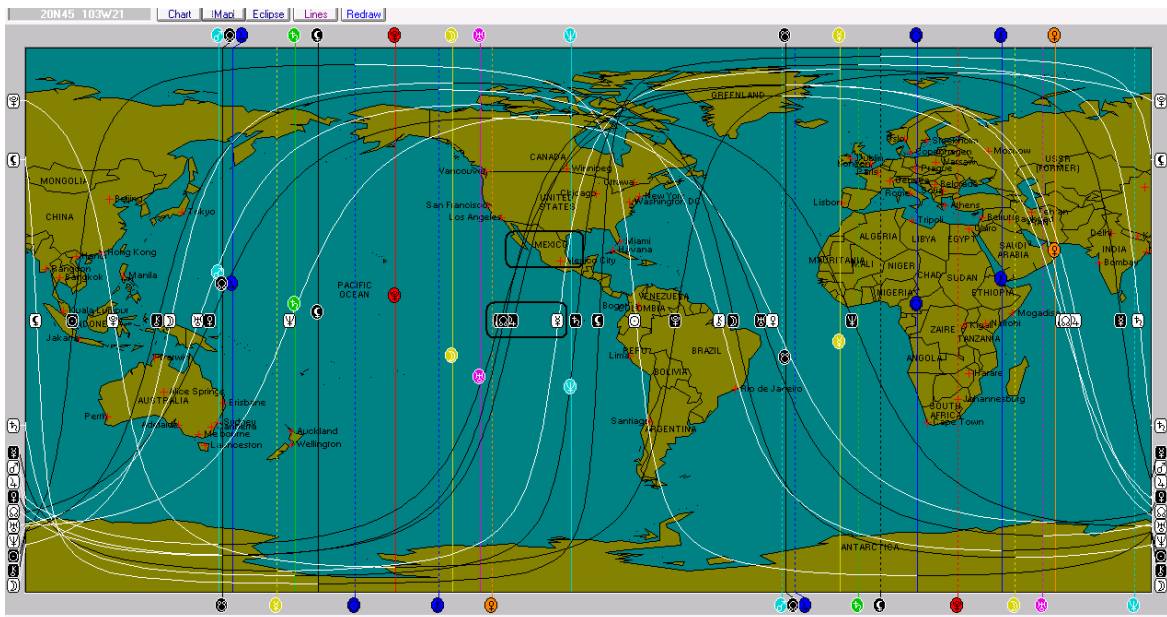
20N45 103W21 Chart !Map Eclipse Lines Redraw

GREENLAND
MONGOLIA
CHINA
Beijing
Tokyo
Hong Kong
Bangkok
Manila
CANADA
Vancouver
Winnipeg
Ottawa
Chicago
New York
Washington DC
UNITED STATES
San Francisco
Los Angeles
Miami
Havana
MEXICO
Mexico City
PACIFIC OCEAN
VENEZUELA
Bogota
COLOMBIA
PERU
Lima
BRAZIL
BOLIVIA
Rio de Janeiro
Santiago
ARGENTINA
Jakarta
Darwin
AUSTRALIA
Alice Springs
Brisbane
Perth
Adelaide
Sydney
Melbourne
Launceston
Auckland
Wellington
Stockholm
Copenhagen
Moscow
Warsaw
Prague
Belgrade
Rome
Athens
Lisbon
Tripoli
Cairo
Beirut
USSR (FORMER)
ALGERIA
LIBYA
EGYPT
SAUDI ARABIA
INDIA
Delhi
Bombay
MAURITANIA
MALI
NIGER
CHAD
SUDAN
NIGERIA
ETHIOPIA
ZAIRE
Kigali
Nairobi
Mogadishu
TANZANIA
ANGOLA
Harare
SOUTH AFRICA
Johannesburg
Cape Town
ANTARCTICA